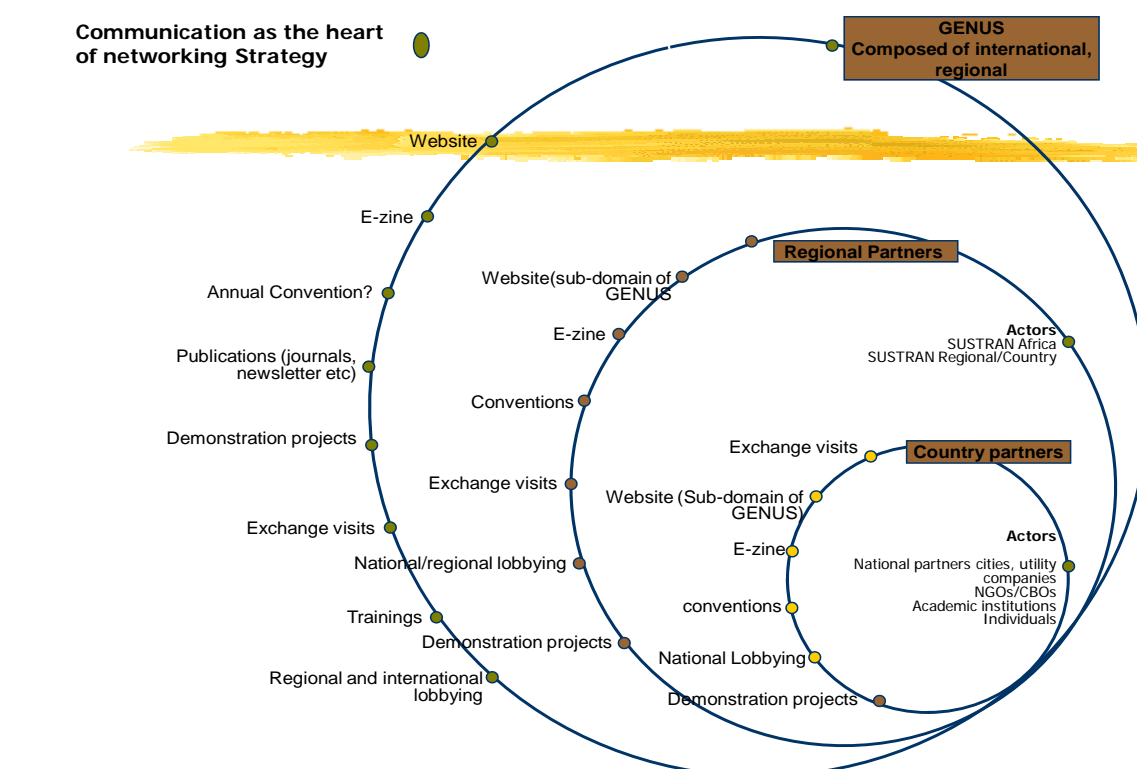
Communication as the heart of networking Strategy

GENUS
Composed of international, regional

Website

E-zine

Annual Convention?

Publications (journals, newsletter etc)

Demonstration projects

Exchange visits

Trainings

Regional and international lobbying

Regional Partners

Website(sub-domain of GENUS

E-zine

Conventions

Exchange visits

National/regional lobbying

Demonstration projects

Actors
SUSTRAN Africa
SUSTRAN Regional/Country

Country partners

Exchange visits

Website (Sub-domain of GENUS)

E-zine

conventions

National Lobbying

Demonstration projects

Actors
National partners cities, utility companies
NGOs/CBOs
Academic institutions
Individuals